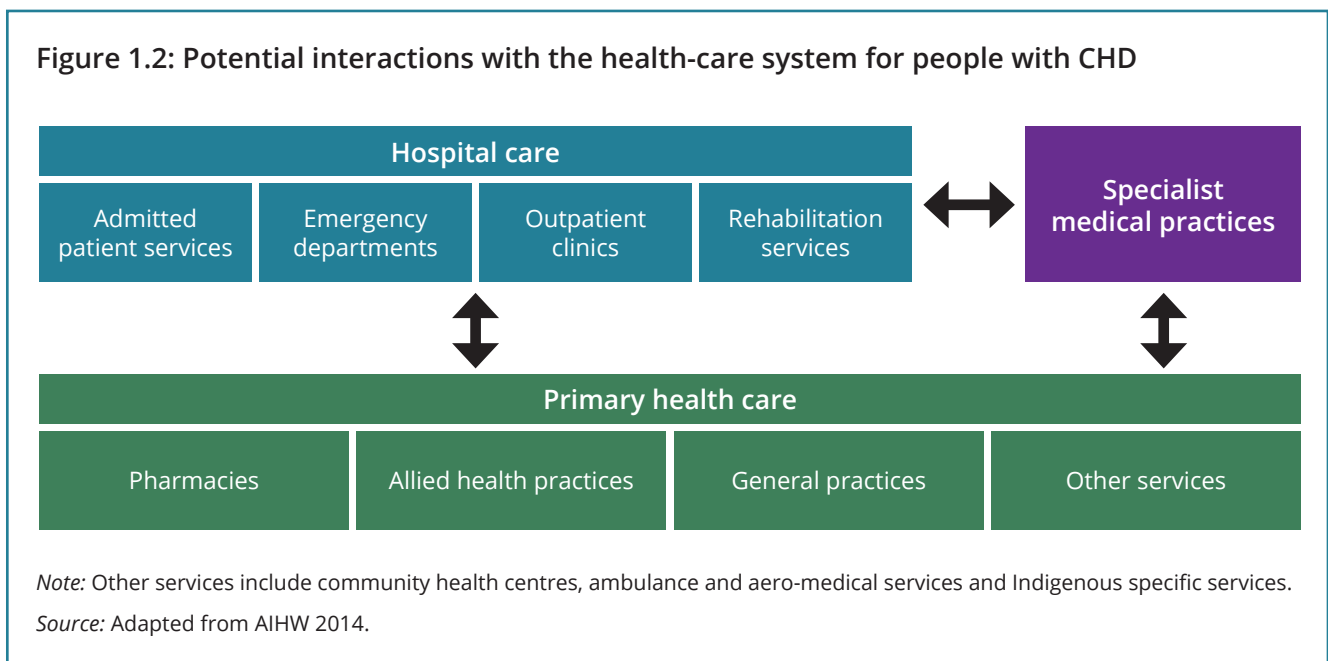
Figure 1.2: Potential interactions with the health-care system for people with CHD

Hospital care

Admitted patient services

Emergency departments

Outpatient clinics

Rehabilitation services

Specialist medical practices

Primary health care

Pharmacies

Allied health practices

General practices

Other services

*Note:* Other services include community health centres, ambulance and aero-medical services and Indigenous specific services.

*Source:* Adapted from AIHW 2014.